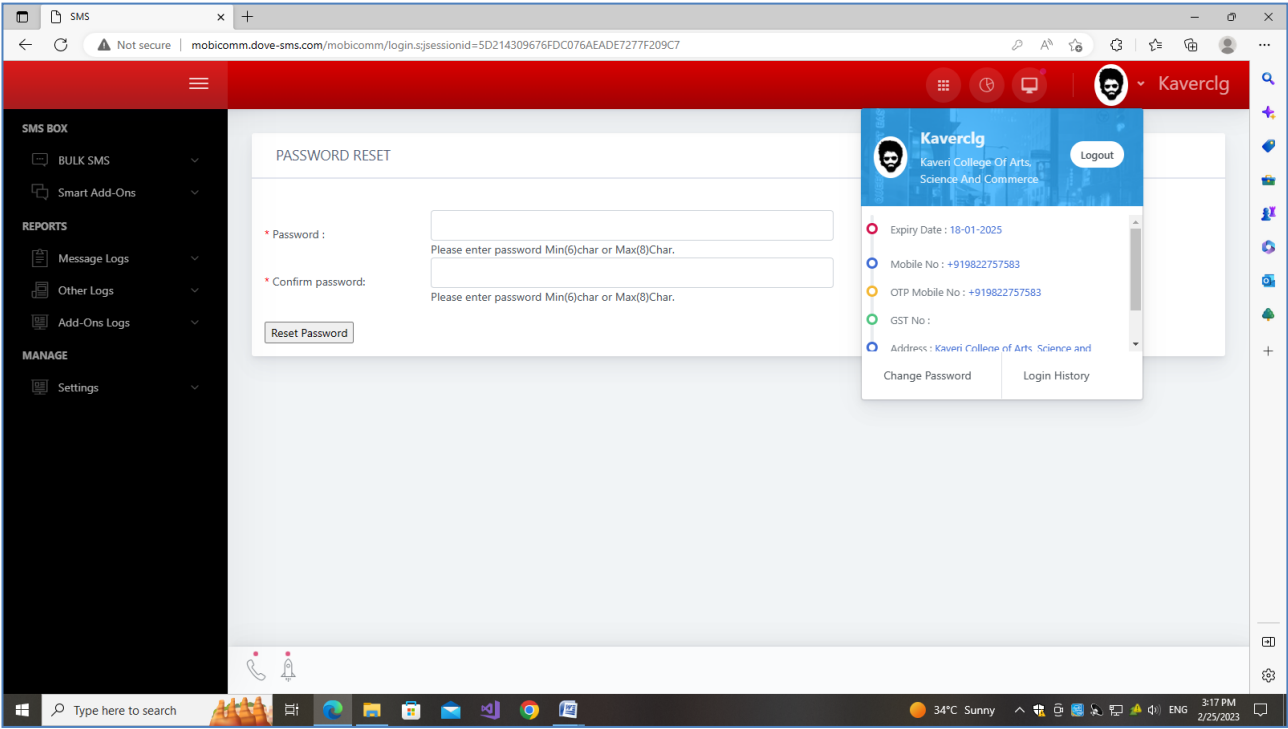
SMS

Not secure | mobicomm.dove-sms.com/mobicomm/login.s;jsessionid=5D214309676FDC076AEADE7277F209C7

Kaverclg

SMS BOX
BULK SMS
Smart Add-Ons
REPORTS
Message Logs
Other Logs
Add-Ons Logs
MANAGE
Settings

PASSWORD RESET

* Password :
Please enter password Min(6)char or Max(8)Char.
* Confirm password:
Please enter password Min(6)char or Max(8)Char.
Reset Password

Kaverclg
Kaveri College Of Arts, Science And Commerce
Logout

Expiry Date : 18-01-2025
Mobile No : +919822757583
OTP Mobile No : +919822757583
GST No :
Address : Kaveri College of Arts, Science and

Change Password
Login History

Type here to search
34°C Sunny
ENG
3:17 PM
2/25/2023